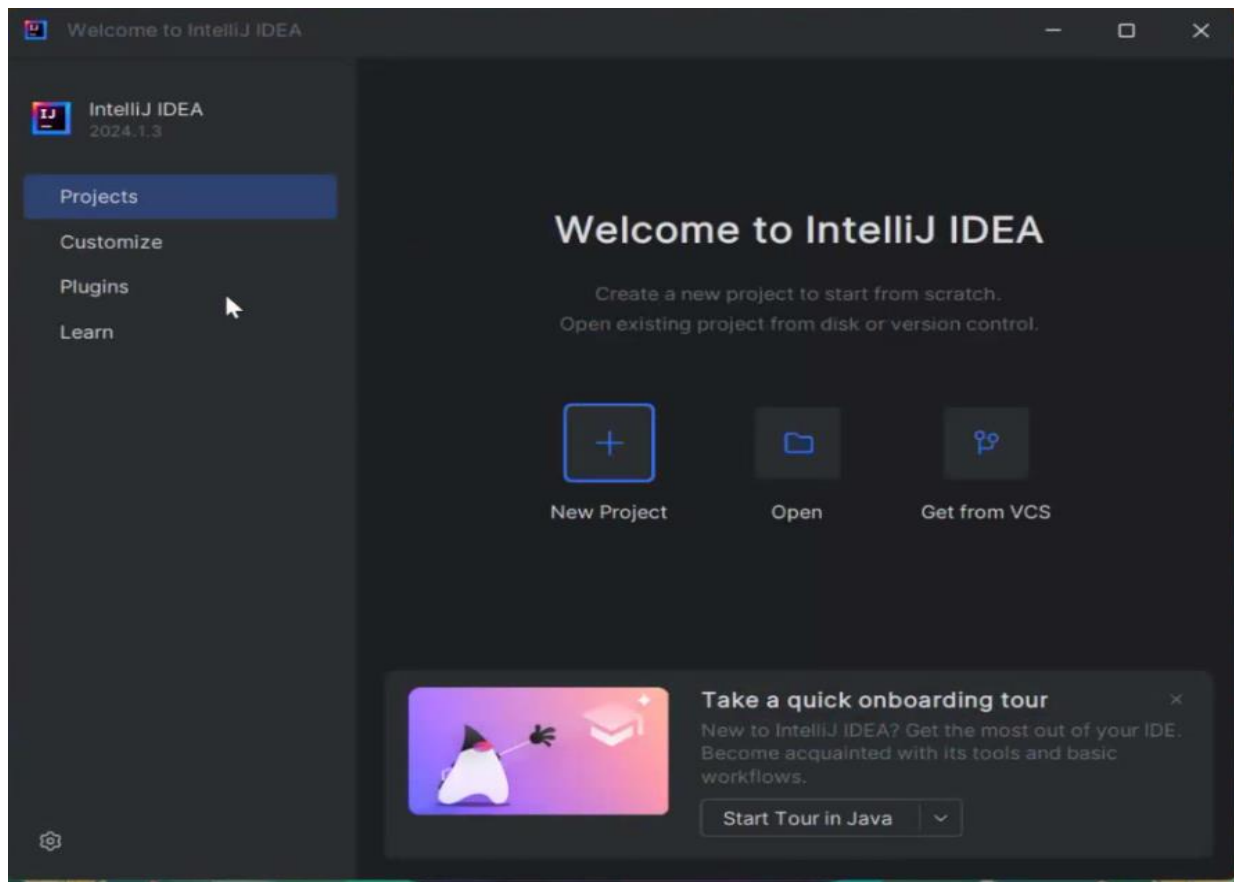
Welcome to IntelliJ IDEA

IJ

IntelliJ IDEA
2024.1.3

Projects
Customize
Plugins
Learn

Welcome to IntelliJ IDEA

Create a new project to start from scratch.
Open existing project from disk or version control.

New Project
Open
Get from VCS

Take a quick onboarding tour

New to IntelliJ IDEA? Get the most out of your IDE. Become acquainted with its tools and basic workflows.

Start Tour in Java